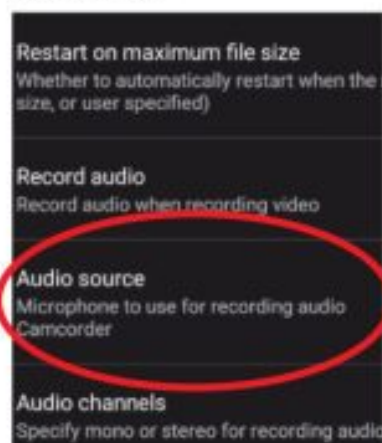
Restart on maximum file size
Whether to automatically restart when the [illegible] size, or user specified)

Record audio
Record audio when recording video

Audio source
Microphone to use for recording audio
Camcorder

Audio channels
Specify mono or stereo for recording audio